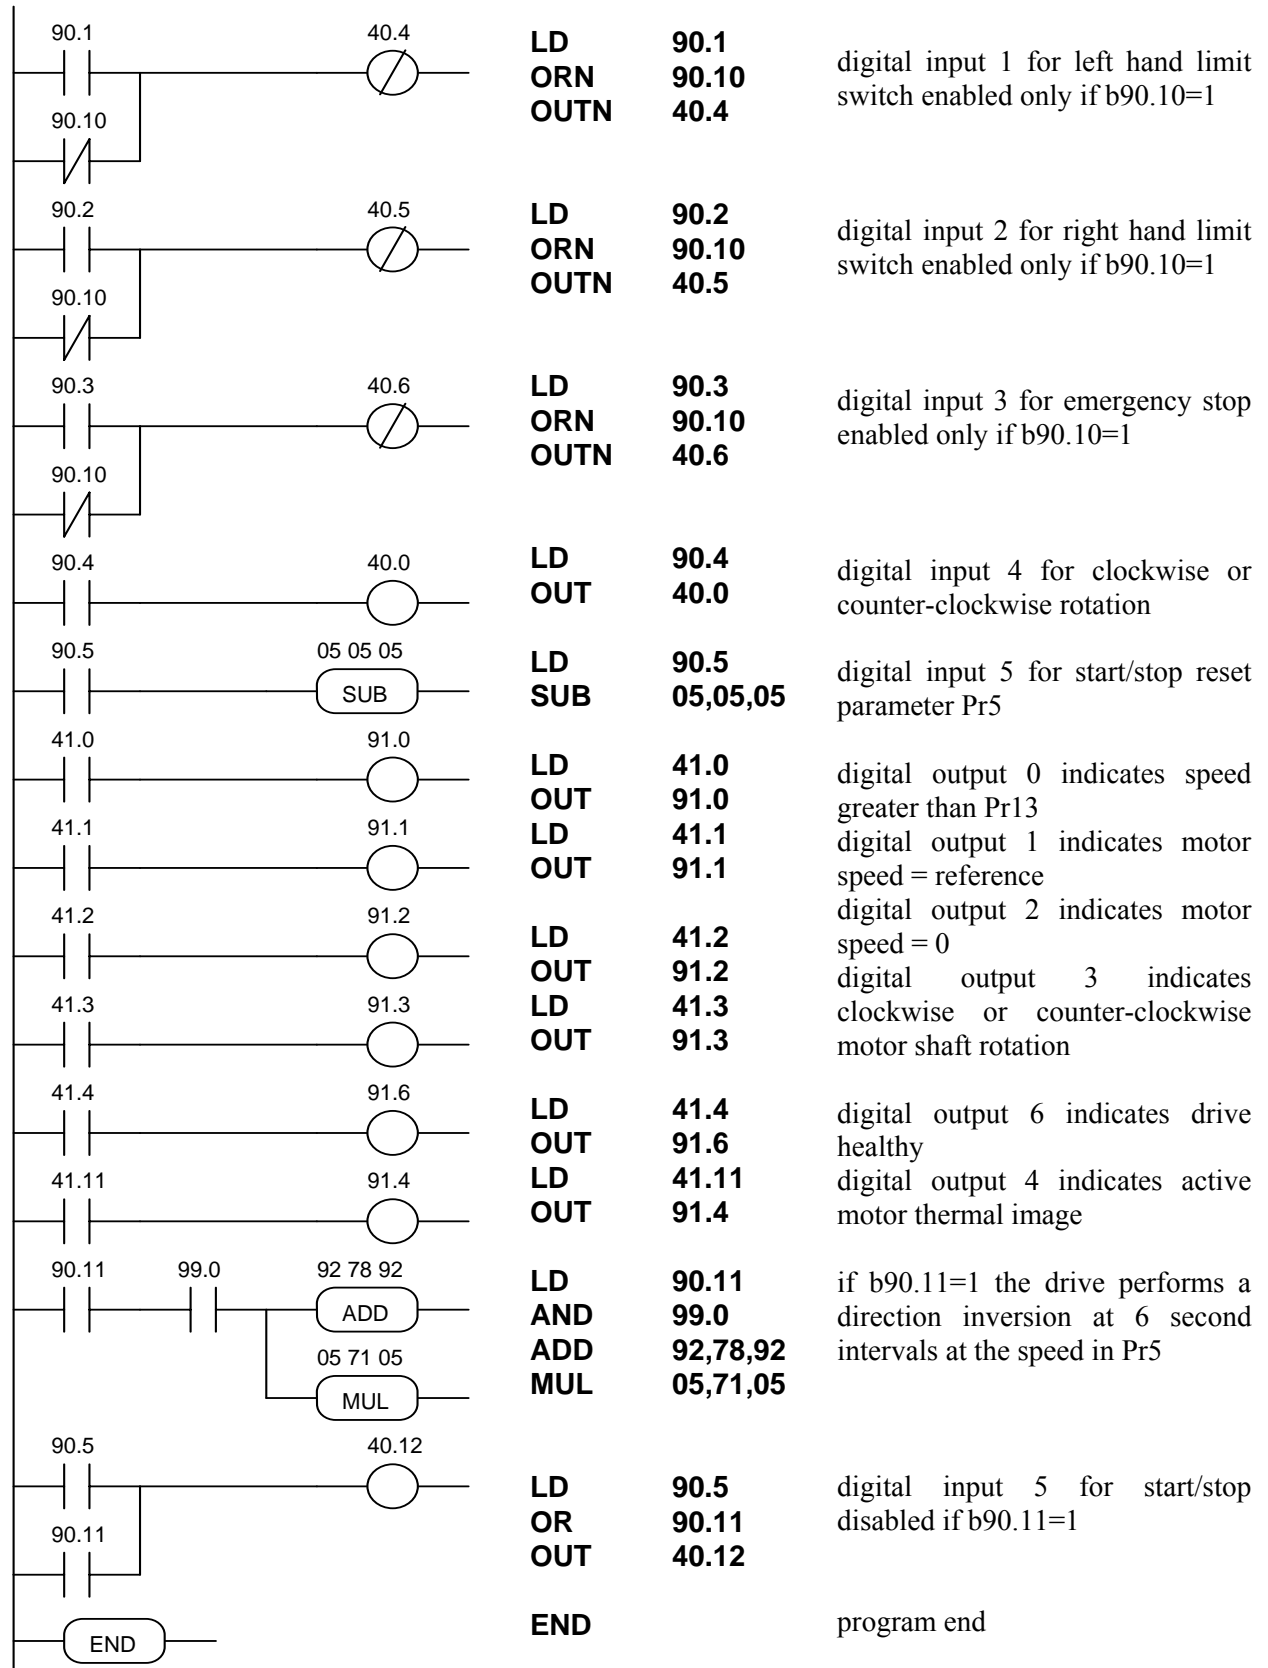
90.1 40.4
90.10

LD 90.1
ORN 90.10
OUTN 40.4

digital input 1 for left hand limit switch enabled only if b90.10=1

90.2 40.5
90.10

LD 90.2
ORN 90.10
OUTN 40.5

digital input 2 for right hand limit switch enabled only if b90.10=1

90.3 40.6
90.10

LD 90.3
ORN 90.10
OUTN 40.6

digital input 3 for emergency stop enabled only if b90.10=1

90.4 40.0

LD 90.4
OUT 40.0

digital input 4 for clockwise or counter-clockwise rotation

90.5 05 05 05
SUB

LD 90.5
SUB 05,05,05

digital input 5 for start/stop reset parameter Pr5

41.0 91.0

LD 41.0
OUT 91.0

digital output 0 indicates speed greater than Pr13

41.1 91.1

LD 41.1
OUT 91.1

digital output 1 indicates motor speed = reference

41.2 91.2

digital output 2 indicates motor speed = 0

LD 41.2
OUT 91.2

41.3 91.3

LD 41.3
OUT 91.3

digital output 3 indicates clockwise or counter-clockwise motor shaft rotation

41.4 91.6

LD 41.4
OUT 91.6

digital output 6 indicates drive healthy

41.11 91.4

LD 41.11
OUT 91.4

digital output 4 indicates active motor thermal image

90.11 99.0 92 78 92
ADD
05 71 05
MUL

LD 90.11
AND 99.0
ADD 92,78,92
MUL 05,71,05

if b90.11=1 the drive performs a direction inversion at 6 second intervals at the speed in Pr5

90.5 40.12
90.11

LD 90.5
OR 90.11
OUT 40.12

digital input 5 for start/stop disabled if b90.11=1

END

END

program end